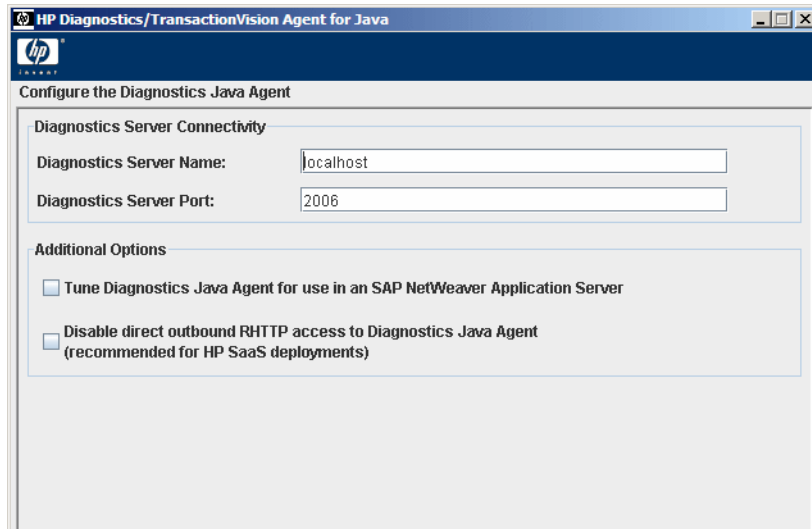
HP Diagnostics/TransactionVision Agent for Java

hp
invent

Configure the Diagnostics Java Agent

Diagnostics Server Connectivity

Diagnostics Server Name: localhost

Diagnostics Server Port: 2006

Additional Options

Tune Diagnostics Java Agent for use in an SAP NetWeaver Application Server

Disable direct outbound RHTTP access to Diagnostics Java Agent (recommended for HP SaaS deployments)